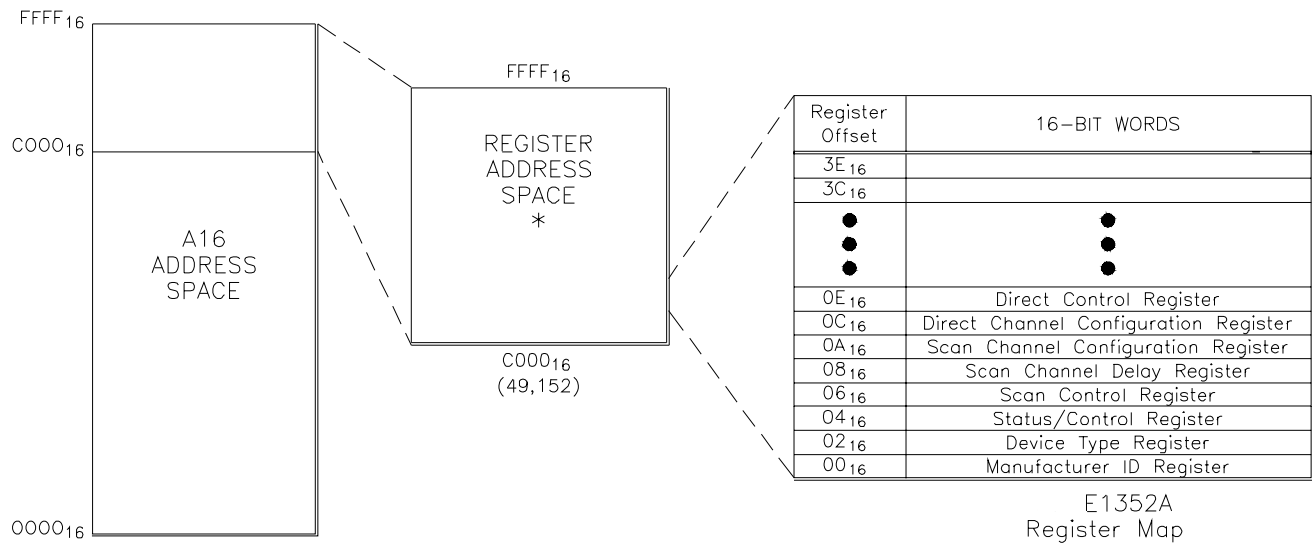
$FFFF_{16}$

$C000_{16}$

A16 ADDRESS SPACE

$0000_{16}$

$FFFF_{16}$

REGISTER ADDRESS SPACE *

$C000_{16}$
(49,152)

| Register Offset | 16-BIT WORDS |
|---|---|
| $3E_{16}$ | |
| $3C_{16}$ | |
| ● ● ● | ● ● ● |
| $0E_{16}$ | Direct Control Register |
| $0C_{16}$ | Direct Channel Configuration Register |
| $0A_{16}$ | Scan Channel Configuration Register |
| $08_{16}$ | Scan Channel Delay Register |
| $06_{16}$ | Scan Control Register |
| $04_{16}$ | Status/Control Register |
| $02_{16}$ | Device Type Register |
| $00_{16}$ | Manufacturer ID Register |

E1352A
Register Map